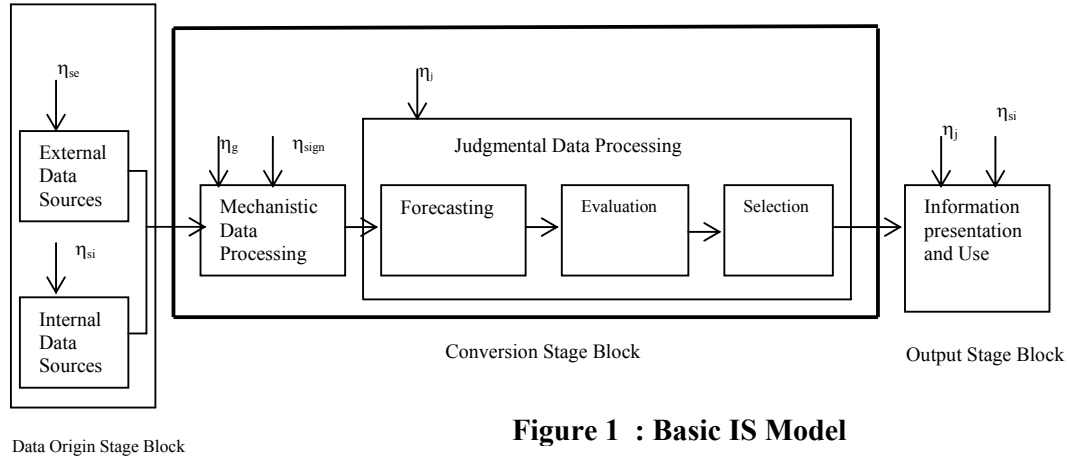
$\eta_{se}$

External Data Sources

$\eta_{si}$

Internal Data Sources

$\eta_{j}$

$\eta_{g}$ $\eta_{sign}$

Judgmental Data Processing

Mechanistic Data Processing

Forecasting

Evaluation

Selection

$\eta_{j}$ $\eta_{si}$

Information presentation and Use

Conversion Stage Block

Output Stage Block

Data Origin Stage Block

**Figure 1 : Basic IS Model**